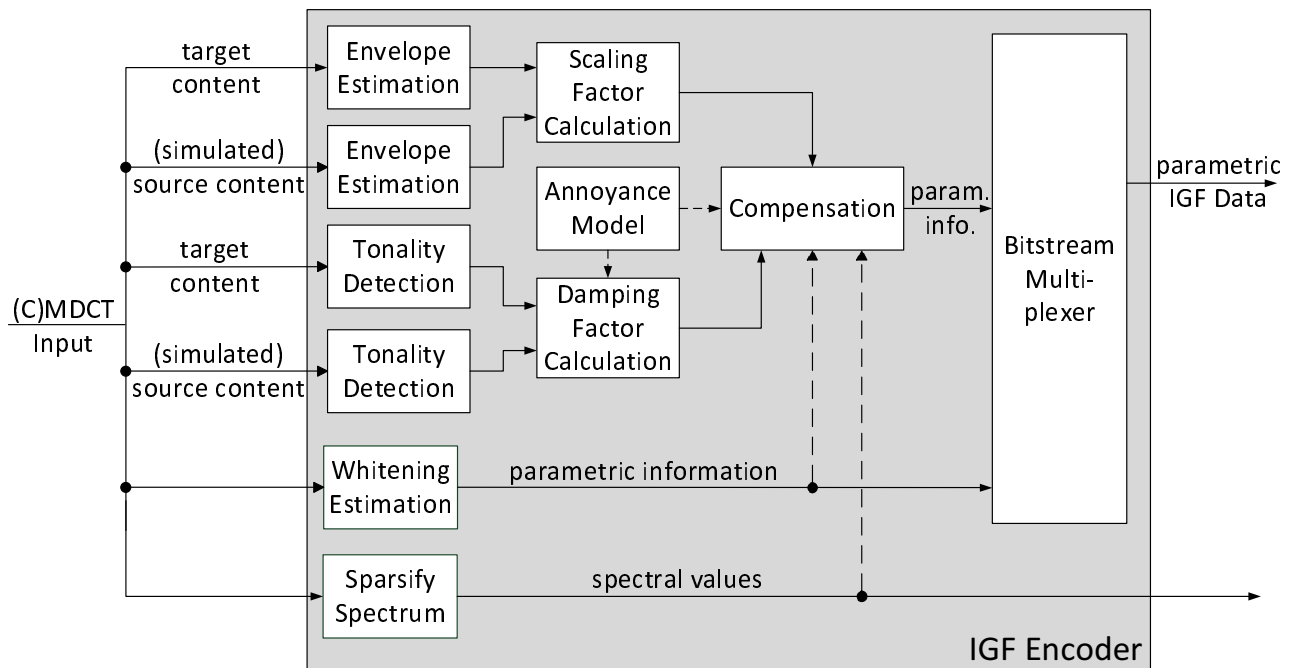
target content

Envelope Estimation

Scaling Factor Calculation

(simulated) source content

Envelope Estimation

Annoyance Model

Compensation

param. info.

parametric IGF Data

target content

Tonality Detection

Damping Factor Calculation

Bitstream Multiplexer

(C)MDCT Input

(simulated) source content

Tonality Detection

Whitening Estimation

parametric information

Sparsify Spectrum

spectral values

IGF Encoder